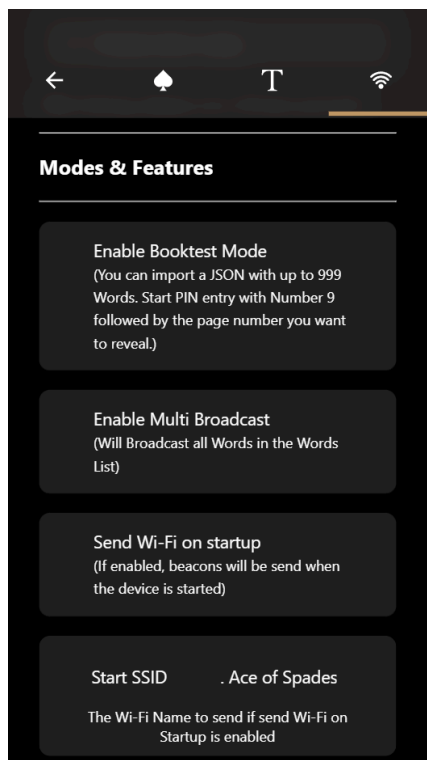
T

Modes & Features

Enable Booktest Mode
(You can import a JSON with up to 999 Words. Start PIN entry with Number 9 followed by the page number you want to reveal.)

Enable Multi Broadcast
(Will Broadcast all Words in the Words List)

Send Wi-Fi on startup
(If enabled, beacons will be send when the device is started)

Start SSID . Ace of Spades

The Wi-Fi Name to send if send Wi-Fi on Startup is enabled